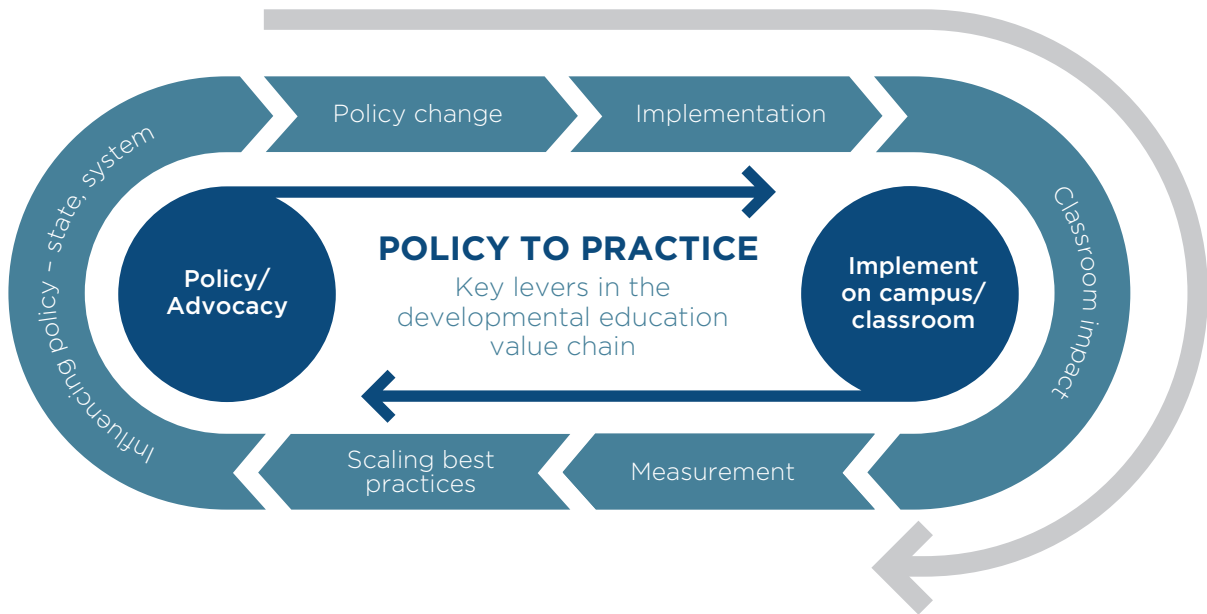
Policy change

Implementation

Classroom impact

Measurement

Scaling best practices

Influencing policy – state, system

Policy/ Advocacy

POLICY TO PRACTICE

Key levers in the developmental education value chain

Implement on campus/ classroom